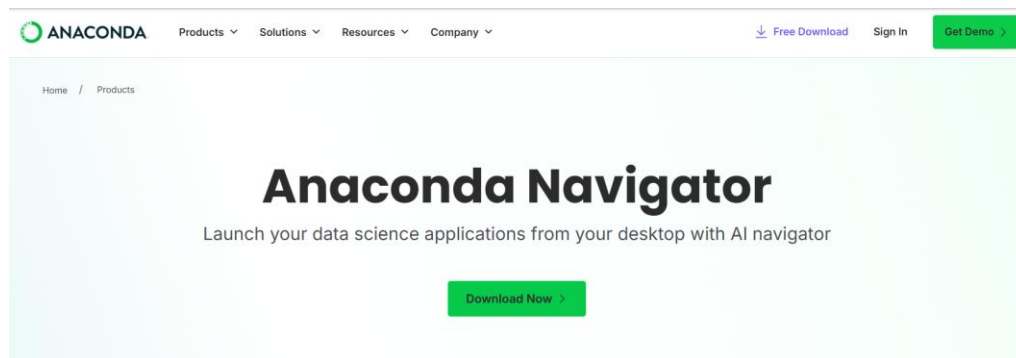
ANACONDA
Products
Solutions
Resources
Company
Free Download
Sign In
Get Demo

Home / Products

Anaconda Navigator

Launch your data science applications from your desktop with AI navigator

Download Now